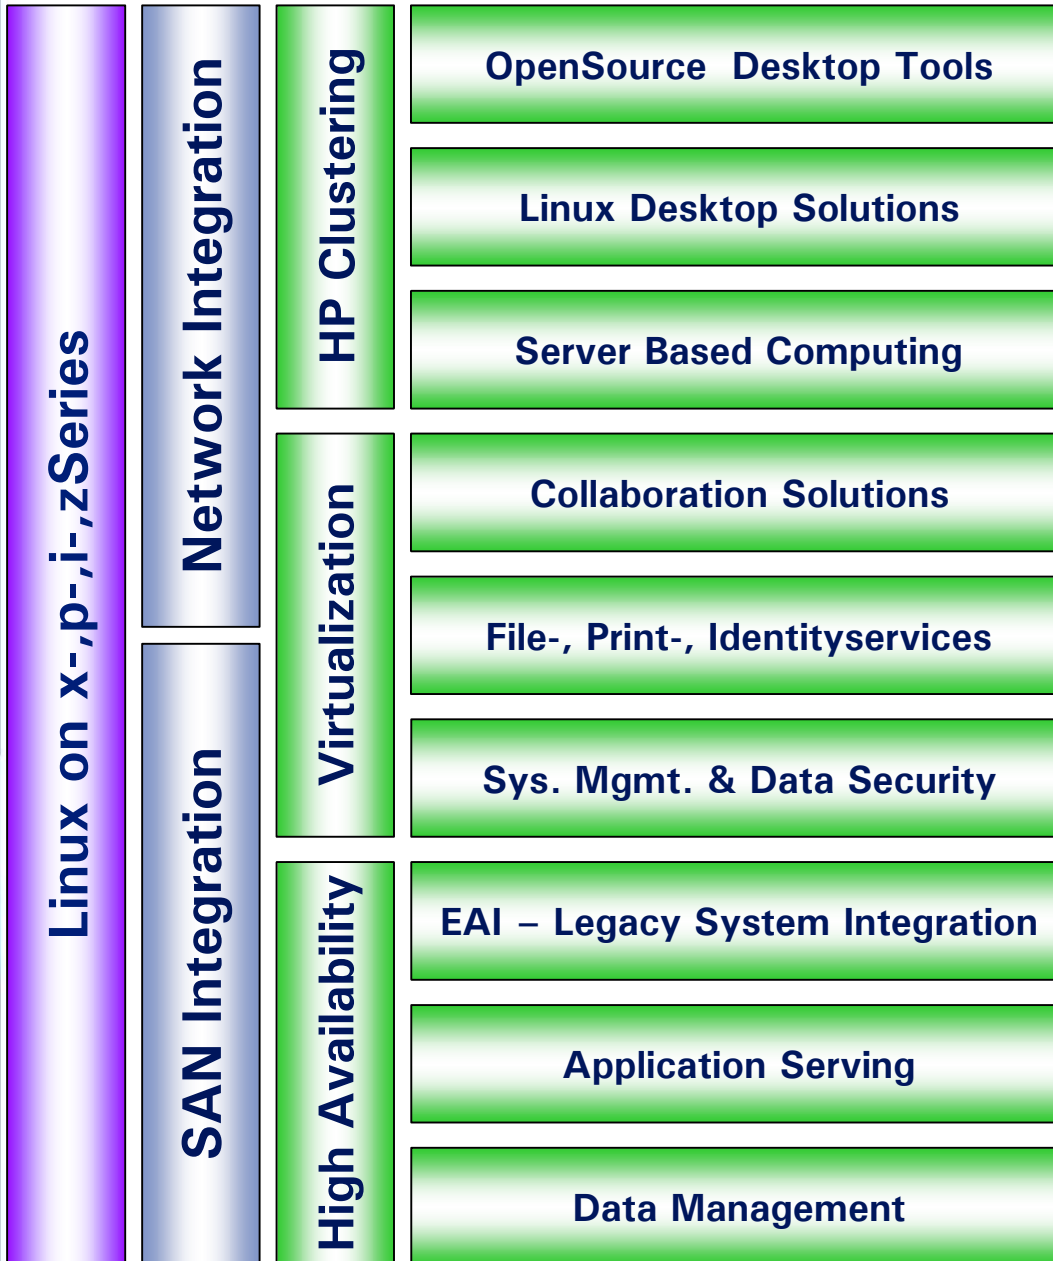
Linux on x-,p-,i-,zSeries

Network Integration

SAN Integration

HP Clustering

Virtualization

High Availability

OpenSource Desktop Tools

Linux Desktop Solutions

Server Based Computing

Collaboration Solutions

File-, Print-, Identityservices

Sys. Mgmt. & Data Security

EAI – Legacy System Integration

Application Serving

Data Management